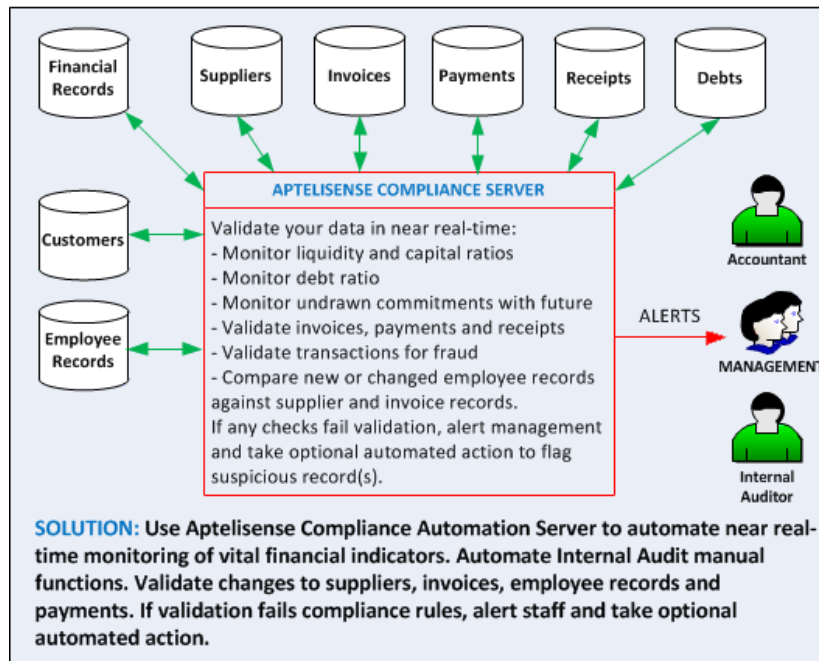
Financial Records

Suppliers

Invoices

Payments

Receipts

Debts

Customers

Employee Records

APTELISENSE COMPLIANCE SERVER

Validate your data in near real-time:
- Monitor liquidity and capital ratios
- Monitor debt ratio
- Monitor undrawn commitments with future
- Validate invoices, payments and receipts
- Validate transactions for fraud
- Compare new or changed employee records against supplier and invoice records.
If any checks fail validation, alert management and take optional automated action to flag suspicious record(s).

ALERTS

Accountant

MANAGEMENT

Internal Auditor

SOLUTION: Use Aptelisense Compliance Automation Server to automate near real-time monitoring of vital financial indicators. Automate Internal Audit manual functions. Validate changes to suppliers, invoices, employee records and payments. If validation fails compliance rules, alert staff and take optional automated action.